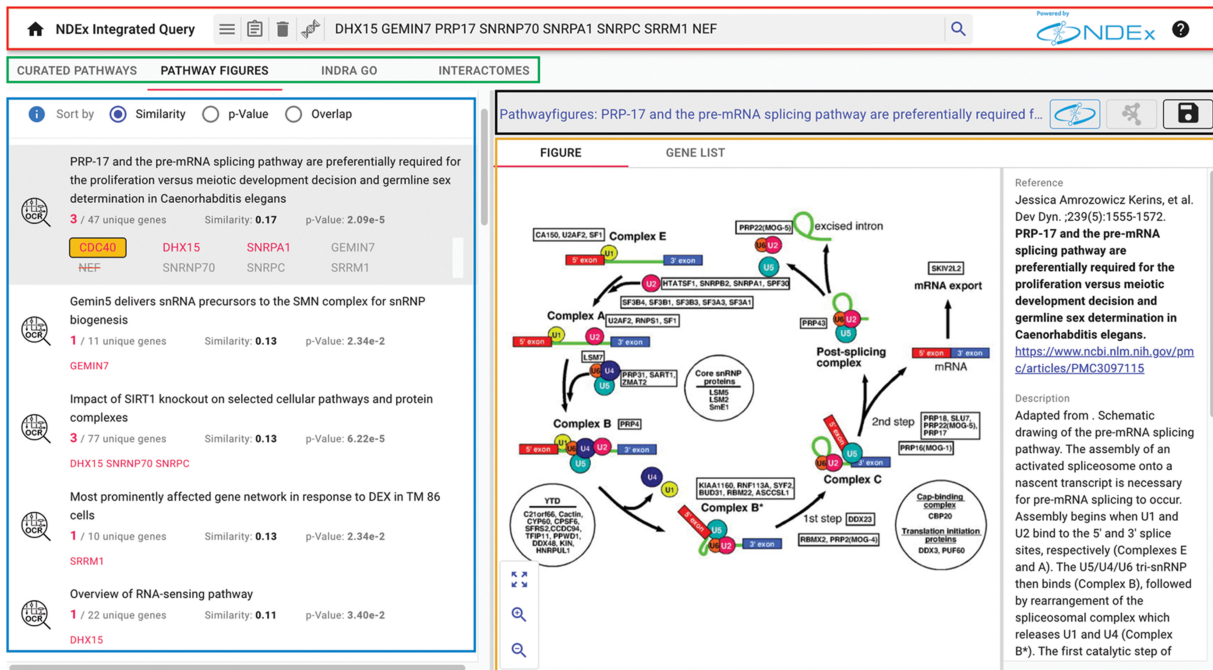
NDEx Integrated Query

DHX15 GEMIN7 PRP17 SNRNP70 SNRPA1 SNRPC SRRM1 NEF

Powered by NDEx

?

CURATED PATHWAYS PATHWAY FIGURES INDRA GO INTERACTOMES

Sort by Similarity p-Value Overlap

PRP-17 and the pre-mRNA splicing pathway are preferentially required for the proliferation versus meiotic development decision and germline sex determination in Caenorhabditis elegans
3 / 47 unique genes Similarity: 0.17 p-Value: 2.09e-5
CDC40 DHX15 SNRPA1 GEMIN7
NEF SNRNP70 SNRPC SRRM1

Gemin5 delivers snRNA precursors to the SMN complex for snRNP biogenesis
1 / 11 unique genes Similarity: 0.13 p-Value: 2.34e-2
GEMIN7

Impact of SIRT1 knockout on selected cellular pathways and protein complexes
3 / 77 unique genes Similarity: 0.13 p-Value: 6.22e-5
DHX15 SNRNP70 SNRPC

Most prominently affected gene network in response to DEX in TM 86 cells
1 / 10 unique genes Similarity: 0.13 p-Value: 2.34e-2
SRRM1

Overview of RNA-sensing pathway
1 / 22 unique genes Similarity: 0.11 p-Value: 3.40e-2
DHX15

Pathwayfigures: PRP-17 and the pre-mRNA splicing pathway are preferentially required f...

FIGURE GENE LIST

CA150, U2AF2, SF1 Complex E
5' exon U1 3' exon
PRP22(MOG-5) U6 U2 excised intron U5
HTATSF1, SNRPB2, SNRPA1, SF3B4, SF3B1, SF3B3, SF3A3, SF3A1 U2 SF3B4, SF3B1, SF3B3, SF3A3, SF3A1
U2AF2, RNPS1, SF1
Complex A U1 U2
5' exon 3' exon
SKIV2L2 mRNA export
PRP43 U6 U2 U5
Post-splicing complex
5' exon 3' exon mRNA
LSM7 U6 U4 U5 PRP31, SART1, ZMAT2
Core snRNP proteins LSM5 LSM2 SmE1
Complex B PRP4
5' exon U1 U6 U4 U2 U5 3' exon
2nd step PRP18, SLU7, PRP22(MOG-5), PRP17
PRP16(MOG-1)
5' exon U6 U2 U5 3' exon
Complex C
YTD C21orf66, Cactin, CYP60, CPSF6, SFRS2,CCDC94, TFIP11, PPWD1, DDX48, KIN, HNRPUL1
U4 U1
KIAA1160, RNF113A, SYF2, BUD31, RBM22, ASCCSL1
Complex B*
5' exon U5 U6 U2 3' exon
1st step DDX23
RBMX2, PRP2(MOG-4)
Cap-binding complex CBP20
Translation initiation proteins DDX3, PUF60

Reference
Jessica Amrozowicz Kerins, et al. Dev Dyn. ;239(5):1555-1572. PRP-17 and the pre-mRNA splicing pathway are preferentially required for the proliferation versus meiotic development decision and germline sex determination in Caenorhabditis elegans.
https://www.ncbi.nlm.nih.gov/pmc/articles/PMC3097115

Description
Adapted from . Schematic drawing of the pre-mRNA splicing pathway. The assembly of an activated spliceosome onto a nascent transcript is necessary for pre-mRNA splicing to occur. Assembly begins when U1 and U2 bind to the 5' and 3' splice sites, respectively (Complexes E and A). The U5/U4/U6 tri-snRNP then binds (Complex B), followed by rearrangement of the spliceosomal complex which releases U1 and U4 (Complex B*). The first catalytic step of